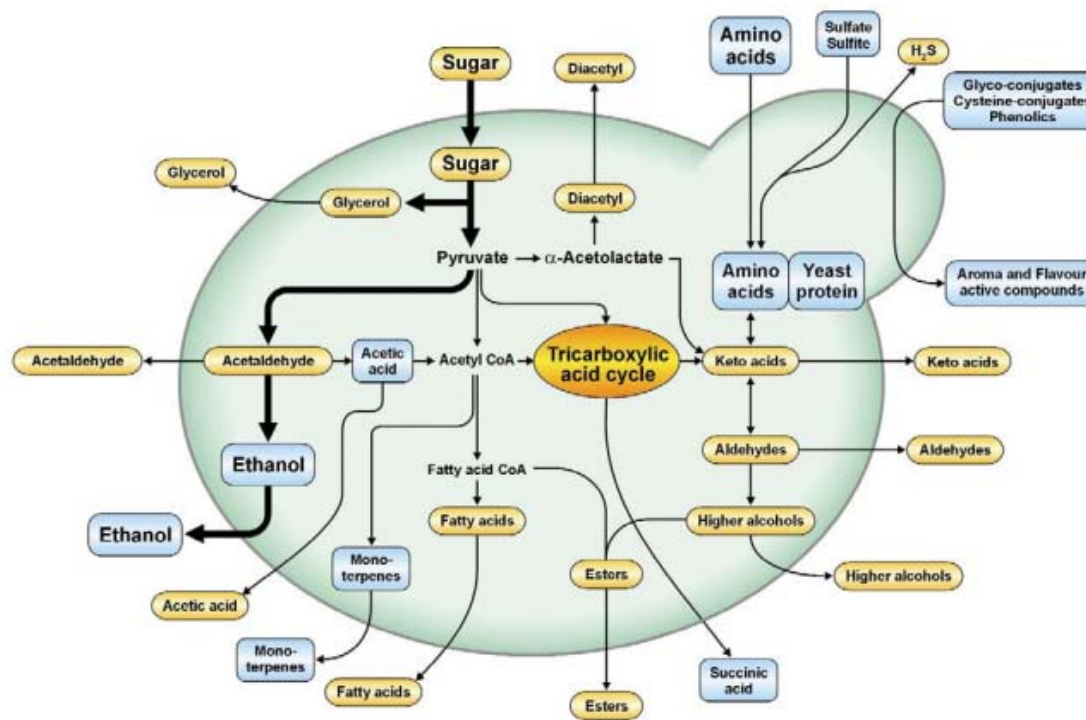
Sugar
Diacetyl
Amino acids
Sulfate Sulfite
$H_2S$
Glyco-conjugates Cysteine-conjugates Phenolics
Sugar
Glycerol
Glycerol
Diacetyl
Pyruvate → α-Acetolactate
Amino acids
Yeast protein
Aroma and Flavour active compounds
Acetaldehyde
Acetaldehyde
Acetic acid
Acetyl CoA
Tricarboxylic acid cycle
Keto acids
Keto acids
Ethanol
Fatty acid CoA
Aldehydes
Aldehydes
Ethanol
Fatty acids
Higher alcohols
Mono-terpenes
Esters
Higher alcohols
Acetic acid
Mono-terpenes
Succinic acid
Fatty acids
Esters